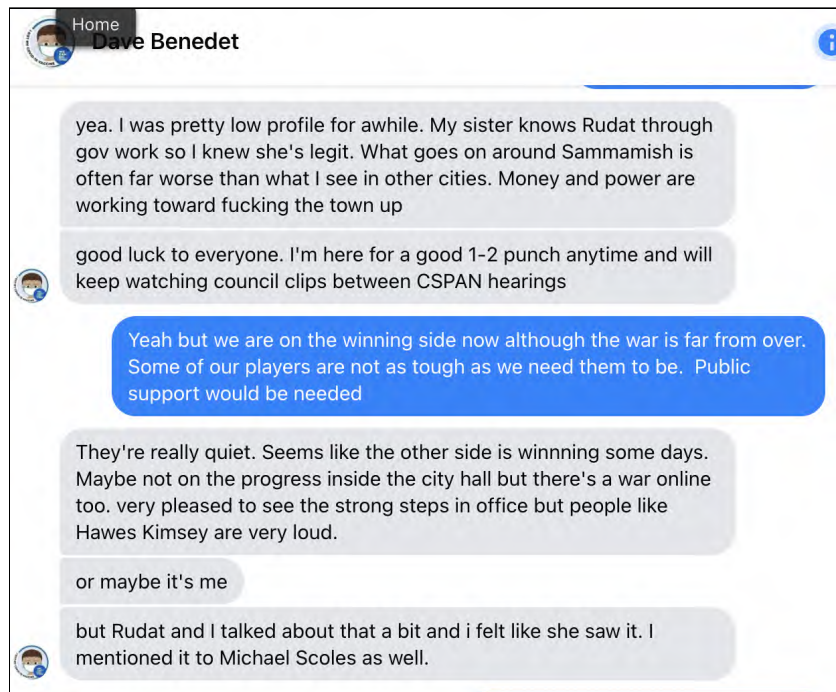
Home
Dave Benedet

yea. I was pretty low profile for awhile. My sister knows Rudat through gov work so I knew she's legit. What goes on around Sammamish is often far worse than what I see in other cities. Money and power are working toward fucking the town up

good luck to everyone. I'm here for a good 1-2 punch anytime and will keep watching council clips between CSPAN hearings

Yeah but we are on the winning side now although the war is far from over. Some of our players are not as tough as we need them to be. Public support would be needed

They're really quiet. Seems like the other side is winnning some days. Maybe not on the progress inside the city hall but there's a war online too. very pleased to see the strong steps in office but people like Hawes Kimsey are very loud.

or maybe it's me

but Rudat and I talked about that a bit and i felt like she saw it. I mentioned it to Michael Scoles as well.